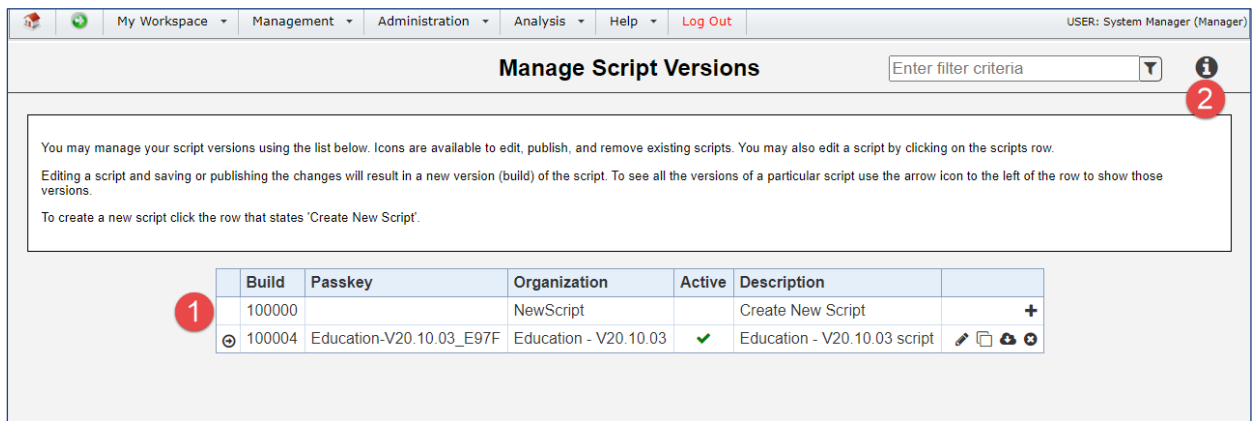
My Workspace ▾ Management ▾ Administration ▾ Analysis ▾ Help ▾ Log Out

USER: System Manager (Manager)

Manage Script Versions

Enter filter criteria

2

You may manage your script versions using the list below. Icons are available to edit, publish, and remove existing scripts. You may also edit a script by clicking on the scripts row.

Editing a script and saving or publishing the changes will result in a new version (build) of the script. To see all the versions of a particular script use the arrow icon to the left of the row to show those versions.

To create a new script click the row that states 'Create New Script'.

1

| | Build | Passkey | Organization | Active | Description | |
|---|---|---|---|---|---|---|
| | 100000 | | NewScript | | Create New Script | + |
| | 100004 | Education-V20.10.03_E97F | Education - V20.10.03 | ✔ | Education - V20.10.03 script | |